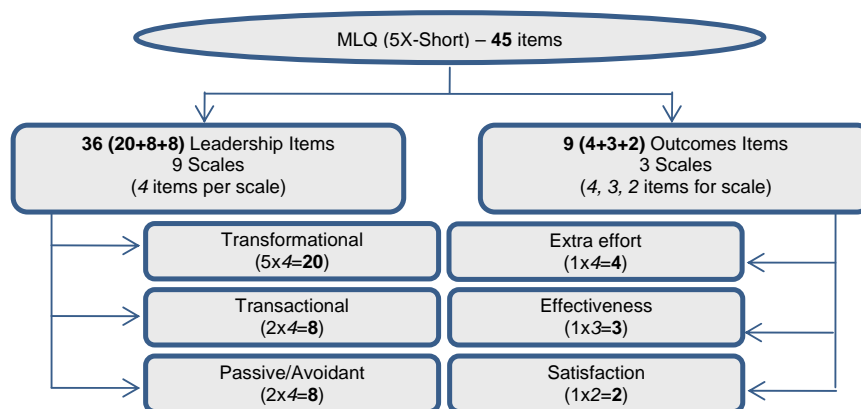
MLQ (5X-Short) – 45 items

36 (20+8+8) Leadership Items
9 Scales
(4 items per scale)

9 (4+3+2) Outcomes Items
3 Scales
(4, 3, 2 items for scale)

Transformational
(5x4=20)

Extra effort
(1x4=4)

Transactional
(2x4=8)

Effectiveness
(1x3=3)

Passive/Avoidant
(2x4=8)

Satisfaction
(1x2=2)